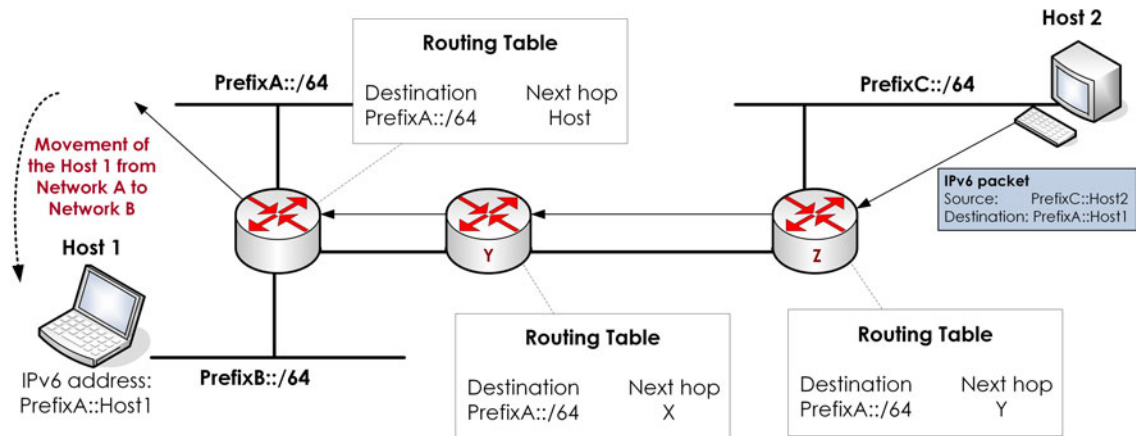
Routing Table

Destination PrefixA::/64

Next hop Host

Host 2

PrefixA::/64

PrefixC::/64

Movement of the Host 1 from Network A to Network B

IPv6 packet
Source: PrefixC::Host2
Destination: PrefixA::Host1

Y

Z

Host 1

IPv6 address: PrefixA::Host1

PrefixB::/64

Routing Table

Destination PrefixA::/64

Next hop X

Routing Table

Destination PrefixA::/64

Next hop Y